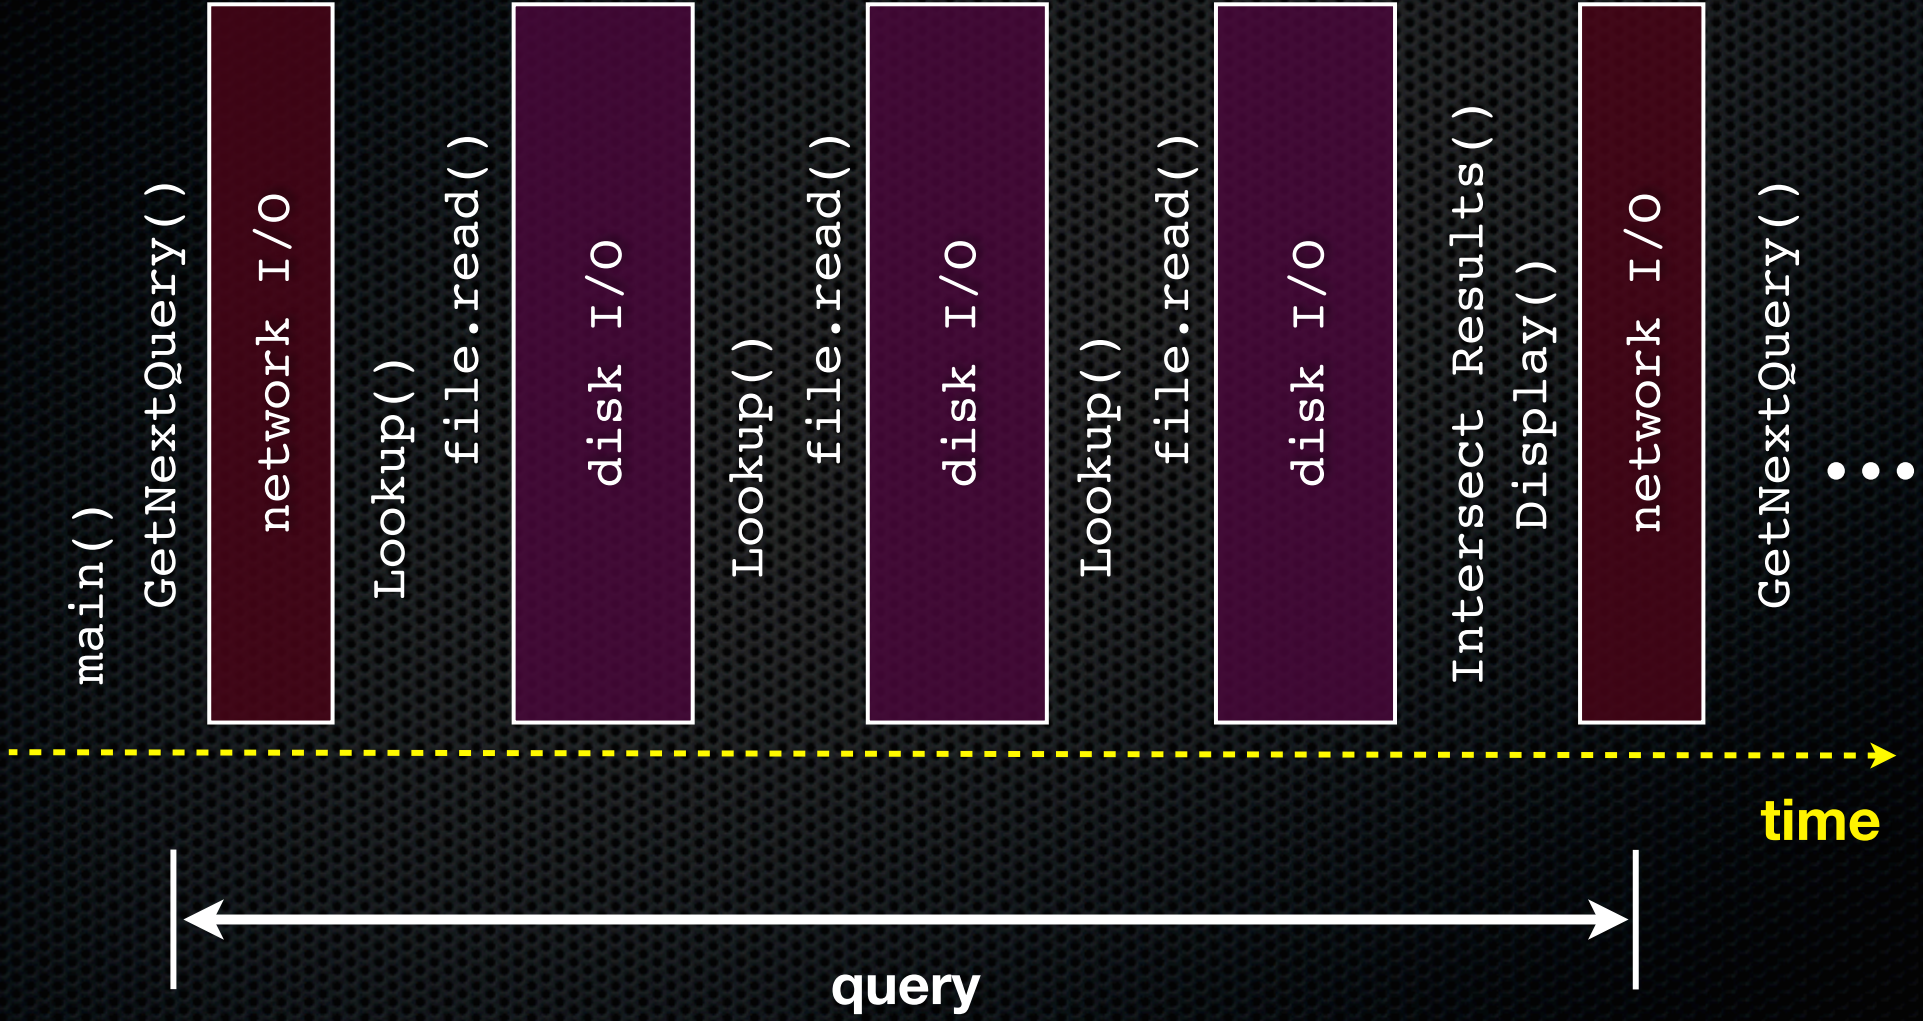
main()

GetNextQuery()

network I/O

Lookup()

file.read()

disk I/O

Lookup()

file.read()

disk I/O

Lookup()

file.read()

disk I/O

Intersect Results()

Display()

network I/O

GetNextQuery()

...

time

query